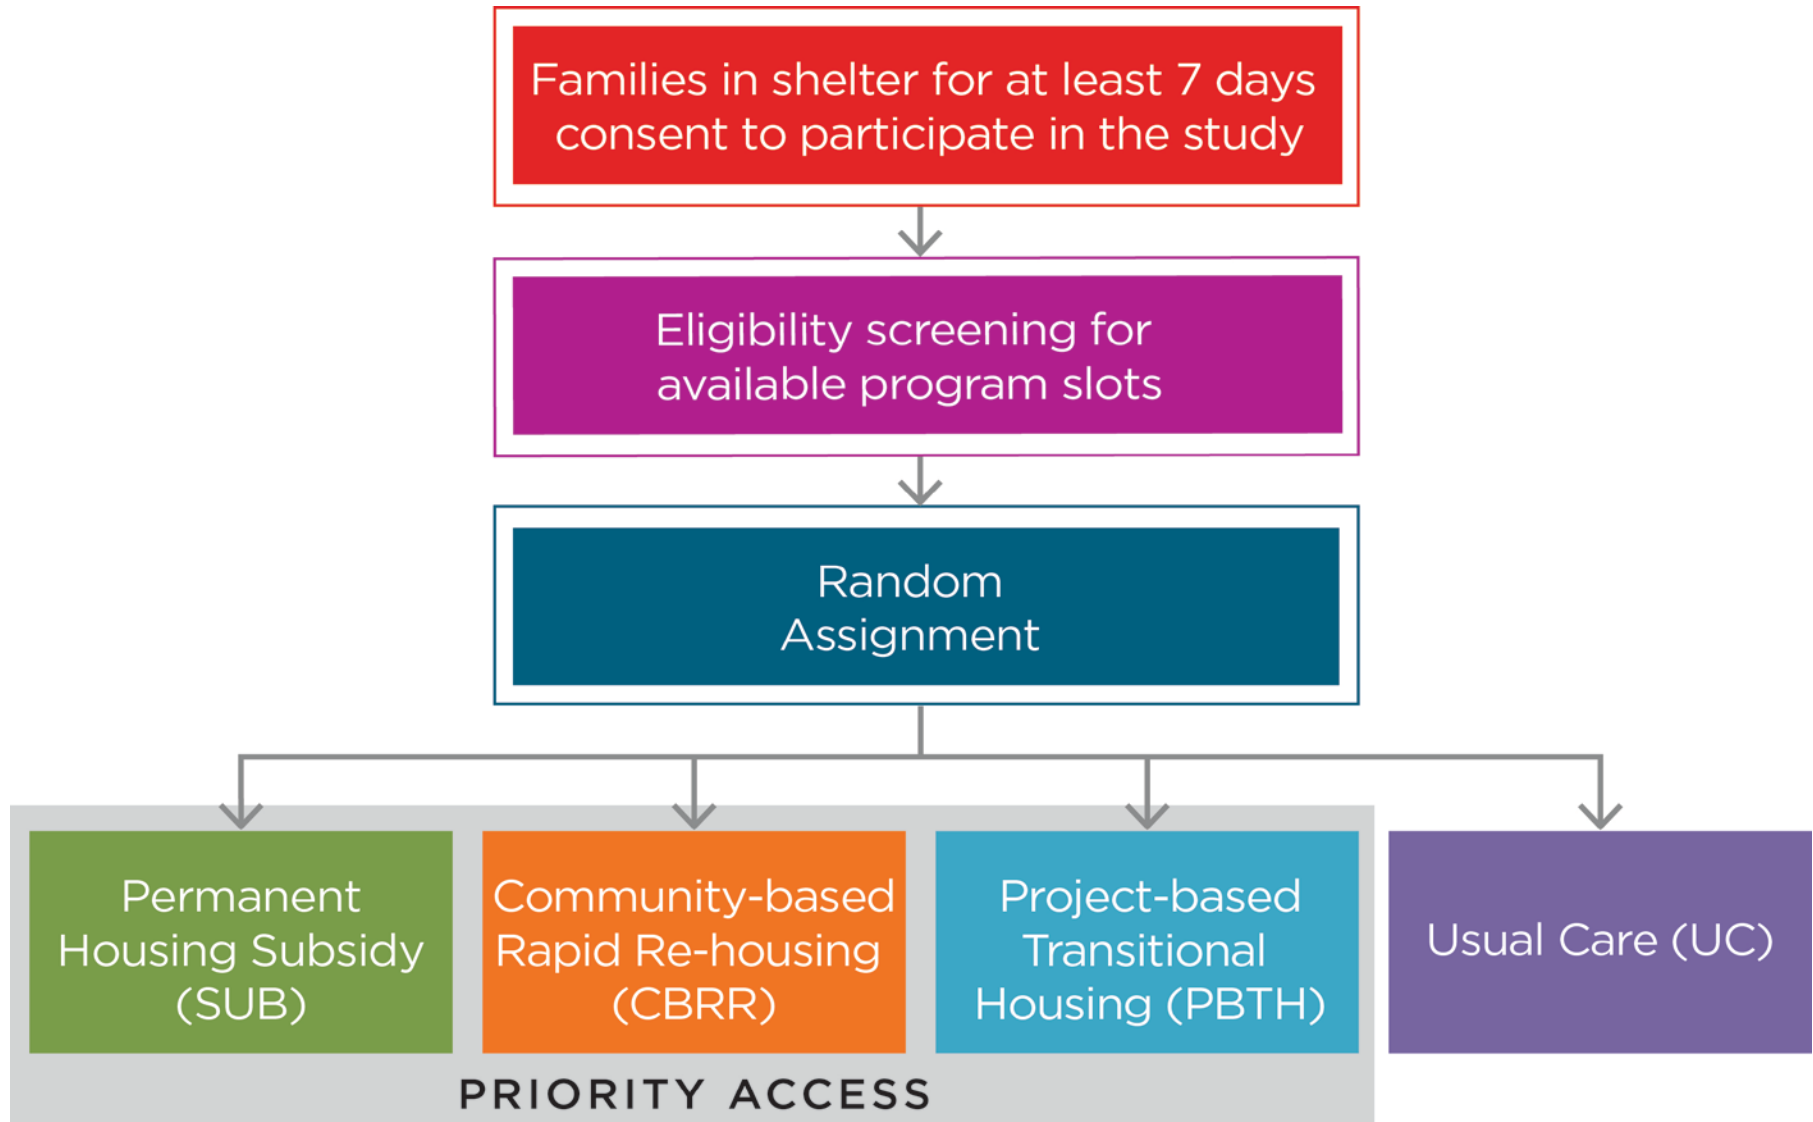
Families in shelter for at least 7 days consent to participate in the study

Eligibility screening for available program slots

Random Assignment

Permanent Housing Subsidy (SUB)

Community-based Rapid Re-housing (CBRR)

Project-based Transitional Housing (PBTH)

Usual Care (UC)

PRIORITY ACCESS